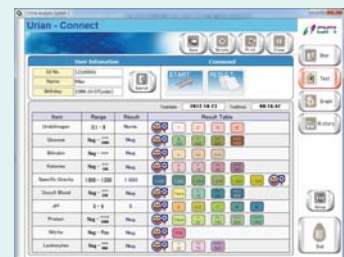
Urian - Connect

User Information

ID No. 1234000

Name Mike

Birthday

Search

Command

START

Today 2012-10-23 Time 08:16:47

| Item | Range | Result | Result Table |
|---|---|---|---|
| Urobilinogen | 0.1 - 1 | Normal | |
| Glucose | Neg - | Neg | |
| Bilirubin | Neg - | Neg | |
| Ketones | Neg - | Neg | |
| Specific Gravity | 1.000 - 1.030 | 1.000 | |
| Occult Blood | Neg - | Neg | |
| pH | 5 - 8 | 5 | |
| Protein | Neg - | Neg | |
| Nitrite | Neg - Pos | Neg | |
| Leukocytes | Neg - | Neg | |

Bar

Text

Graph

History

End